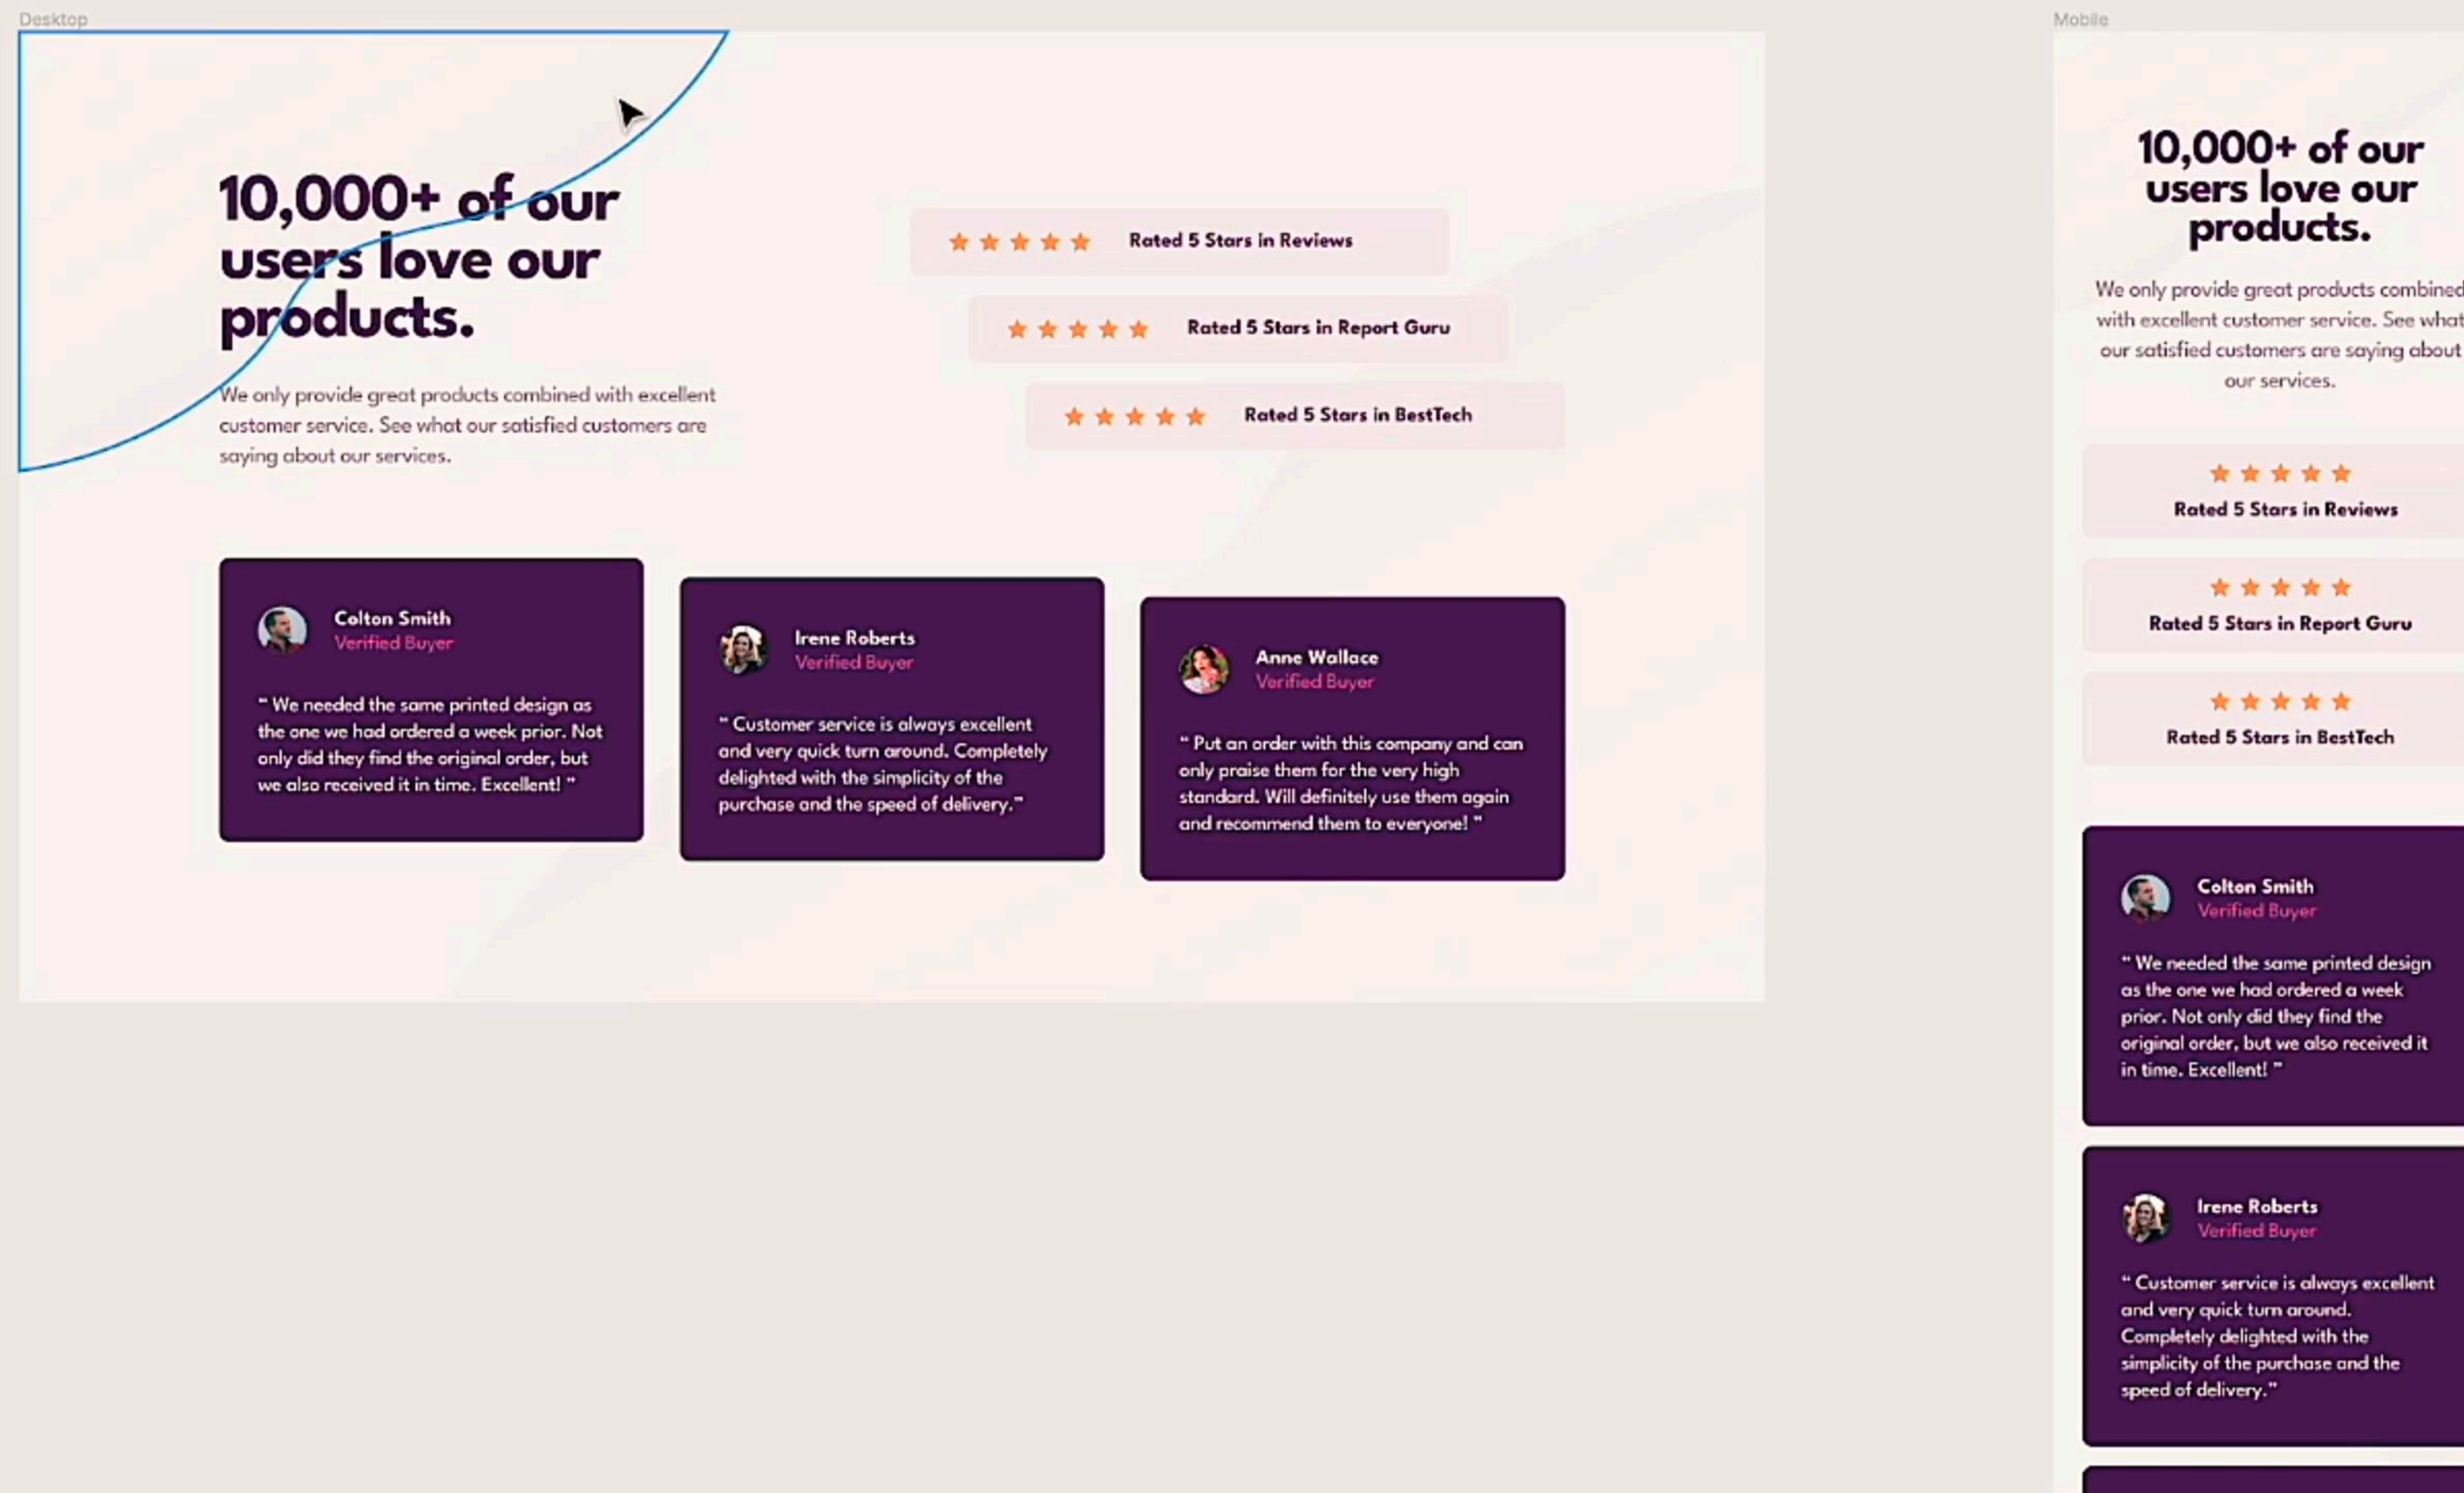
Desktop

10,000+ of our users love our products.

We only provide great products combined with excellent customer service. See what our satisfied customers are saying about our services.

Rated 5 Stars in Reviews

Rated 5 Stars in Report Guru

Rated 5 Stars in BestTech

Colton Smith
Verified Buyer

" We needed the same printed design as the one we had ordered a week prior. Not only did they find the original order, but we also received it in time. Excellent! "

Irene Roberts
Verified Buyer

" Customer service is always excellent and very quick turn around. Completely delighted with the simplicity of the purchase and the speed of delivery."

Anne Wallace
Verified Buyer

" Put an order with this company and can only praise them for the very high standard. Will definitely use them again and recommend them to everyone! "

Mobile

10,000+ of our users love our products.

We only provide great products combined with excellent customer service. See what our satisfied customers are saying about our services.

Rated 5 Stars in Reviews

Rated 5 Stars in Report Guru

Rated 5 Stars in BestTech

Colton Smith
Verified Buyer

" We needed the same printed design as the one we had ordered a week prior. Not only did they find the original order, but we also received it in time. Excellent! "

Irene Roberts
Verified Buyer

" Customer service is always excellent and very quick turn around. Completely delighted with the simplicity of the purchase and the speed of delivery."